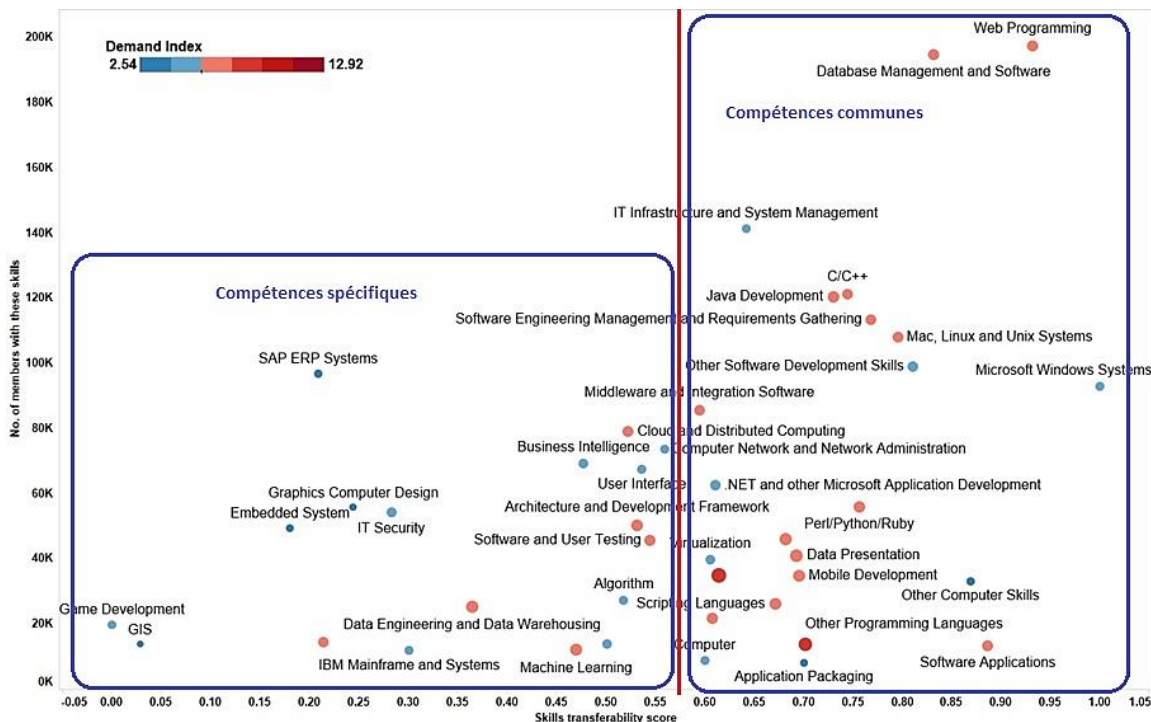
Demand Index
2.54
12.92

Compétences communes

Compétences spécifiques

Web Programming
Database Management and Software
IT Infrastructure and System Management
C/C++
Java Development
Software Engineering Management and Requirements Gathering
Mac, Linux and Unix Systems
Other Software Development Skills
Microsoft Windows Systems
SAP ERP Systems
Middleware and Integration Software
Cloud and Distributed Computing
Business Intelligence
Computer Network and Network Administration
User Interface
.NET and other Microsoft Application Development
Graphics Computer Design
Architecture and Development Framework
Embedded System
IT Security
Perl/Python/Ruby
Software and User Testing
Virtualization
Data Presentation
Mobile Development
Algorithm
Other Computer Skills
Game Development
Scripting Languages
GIS
Data Engineering and Data Warehousing
Other Programming Languages
Computer
IBM Mainframe and Systems
Machine Learning
Software Applications
Application Packaging

200K
180K
160K
140K
120K
100K
80K
60K
40K
20K
0K
No. of members with these skills

-0.05 0.00 0.05 0.10 0.15 0.20 0.25 0.30 0.35 0.40 0.45 0.50 0.55 0.60 0.65 0.70 0.75 0.80 0.85 0.90 0.95 1.00 1.05
Skills transferability score